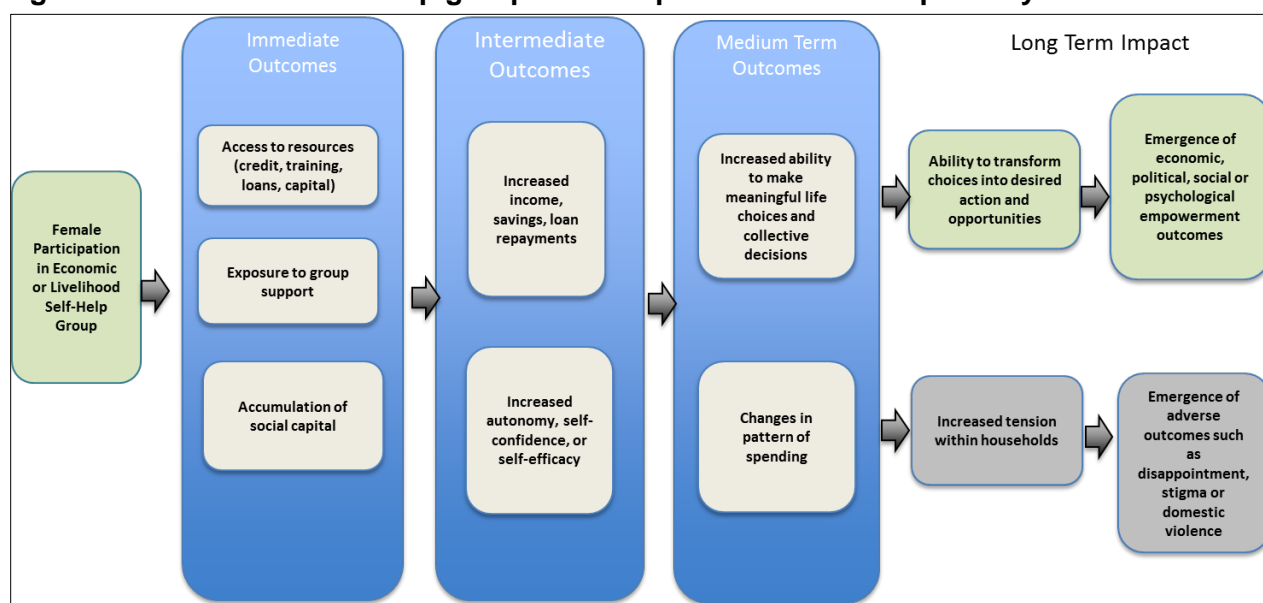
Female Participation in Economic or Livelihood Self-Help Group

Immediate Outcomes

Access to resources (credit, training, loans, capital)

Exposure to group support

Accumulation of social capital

Intermediate Outcomes

Increased income, savings, loan repayments

Increased autonomy, self-confidence, or self-efficacy

Medium Term Outcomes

Increased ability to make meaningful life choices and collective decisions

Changes in pattern of spending

Long Term Impact

Ability to transform choices into desired action and opportunities

Emergence of economic, political, social or psychological empowerment outcomes

Increased tension within households

Emergence of adverse outcomes such as disappointment, stigma or domestic violence